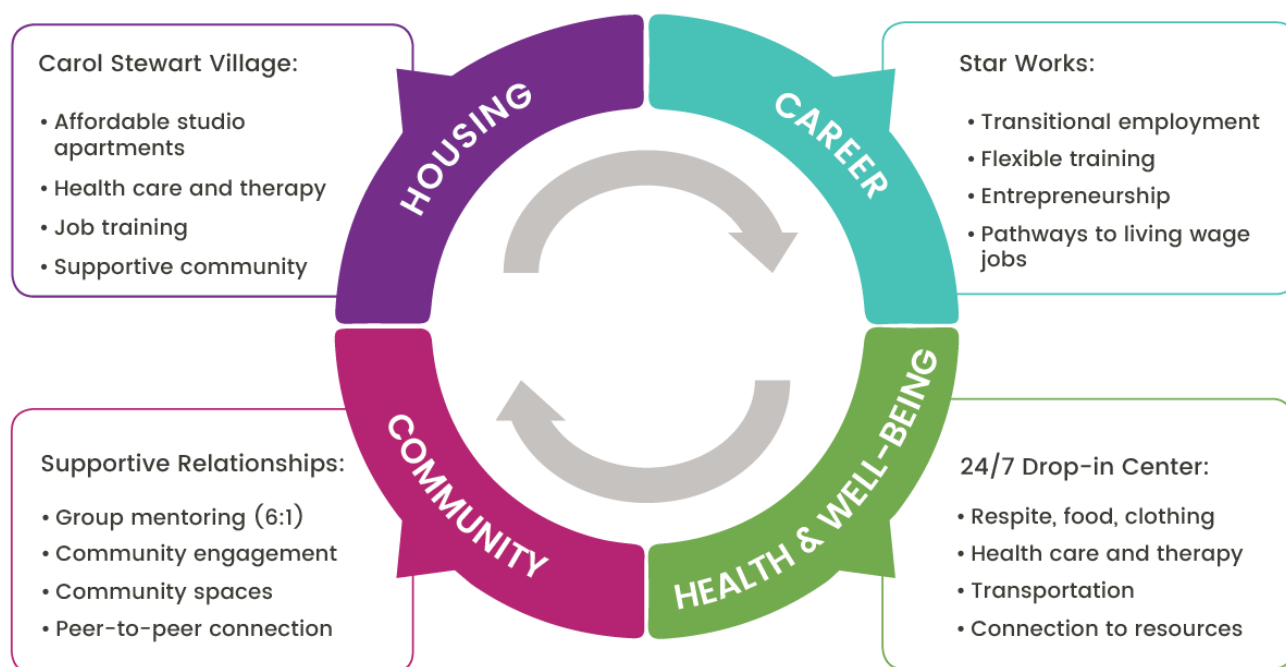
Carol Stewart Village:

• Affordable studio apartments
• Health care and therapy
• Job training
• Supportive community

HOUSING

CAREER

Star Works:

• Transitional employment
• Flexible training
• Entrepreneurship
• Pathways to living wage jobs

Supportive Relationships:

• Group mentoring (6:1)
• Community engagement
• Community spaces
• Peer-to-peer connection

COMMUNITY

HEALTH & WELL-BEING

24/7 Drop-in Center:

• Respite, food, clothing
• Health care and therapy
• Transportation
• Connection to resources